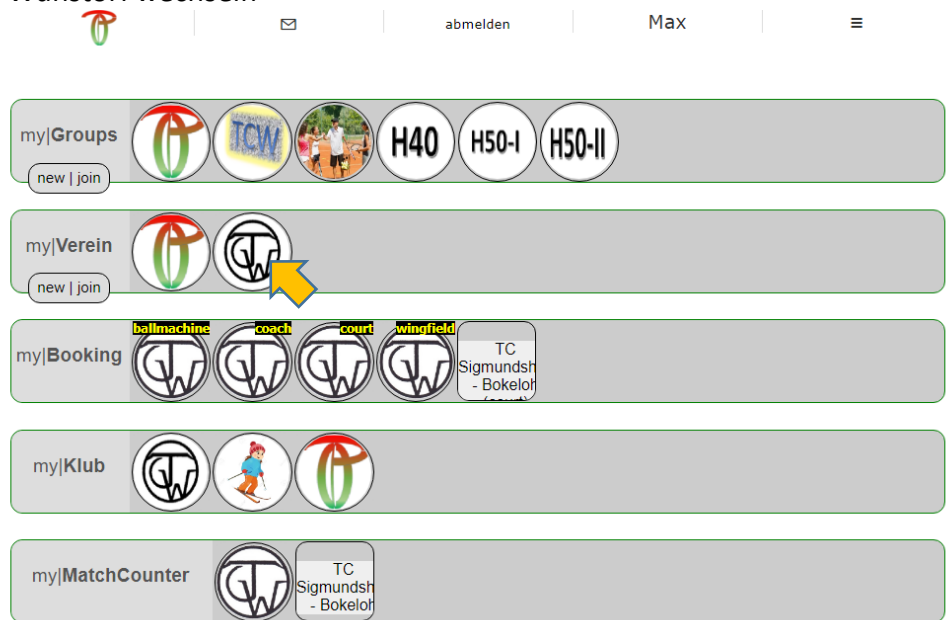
abmelden

Max

≡

my|Groups

new | join

TCW

H40

H50-I

H50-II

my|Verein

new | join

my|Booking

ballmachine

coach

court

wingfield

TC Sigmundsh - Bokeloh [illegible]

my|Klub

my|MatchCounter

TC Sigmundsh - Bokeloh